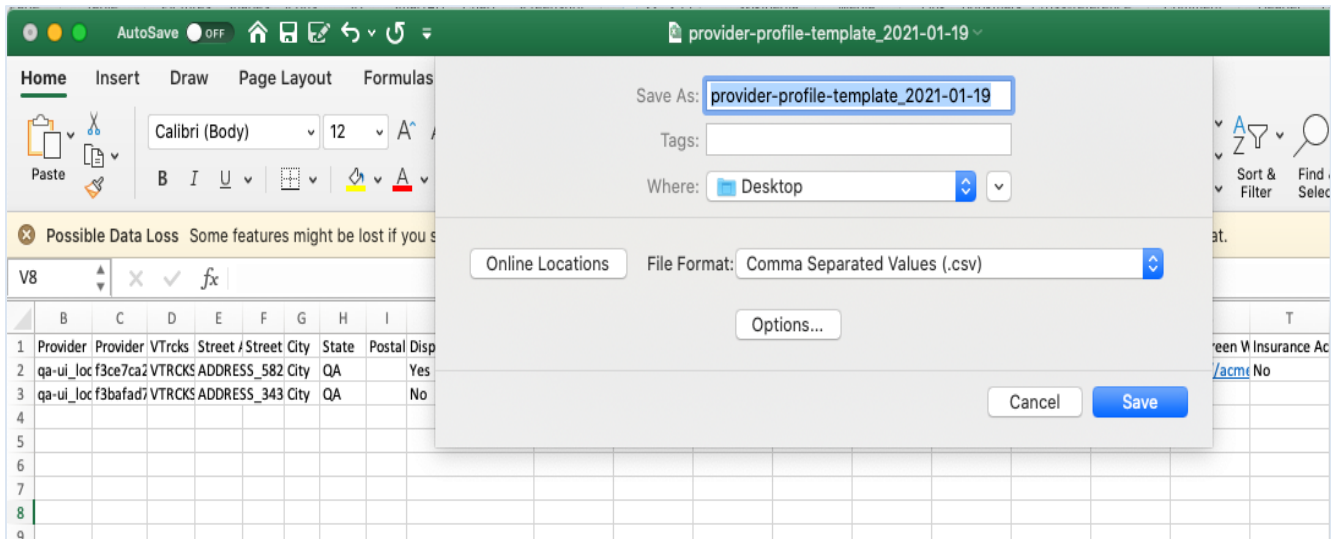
AutoSave OFF

provider-profile-template_2021-01-19

Home Insert Draw Page Layout Formulas

Paste

Calibri (Body) 12

B I U

Sort & Filter

Find & Selec

Possible Data Loss Some features might be lost if you s

at.

V8

$fx$

Save As: provider-profile-template_2021-01-19

Tags:

Where: Desktop

Online Locations

File Format: Comma Separated Values (.csv)

Options...

Cancel

Save

| | B | C | D | E | F | G | H | I | | T |
|---|---|---|---|---|---|---|---|---|---|---|
| 1 | Provider | Provider | VTrcks | Street A | Street | City | State | Postal | Disp | reen W | Insurance Ac |
| 2 | qa-ui_loc | f3ce7ca2 | VTRCKS | ADDRESS_582 | City | QA | | | Yes | /acme | No |
| 3 | qa-ui_loc | f3bafad7 | VTRCKS | ADDRESS_343 | City | QA | | | No | | |
| 4 | | | | | | | | | | | |
| 5 | | | | | | | | | | | |
| 6 | | | | | | | | | | | |
| 7 | | | | | | | | | | | |
| 8 | | | | | | | | | | | |
| 9 | | | | | | | | | | | |